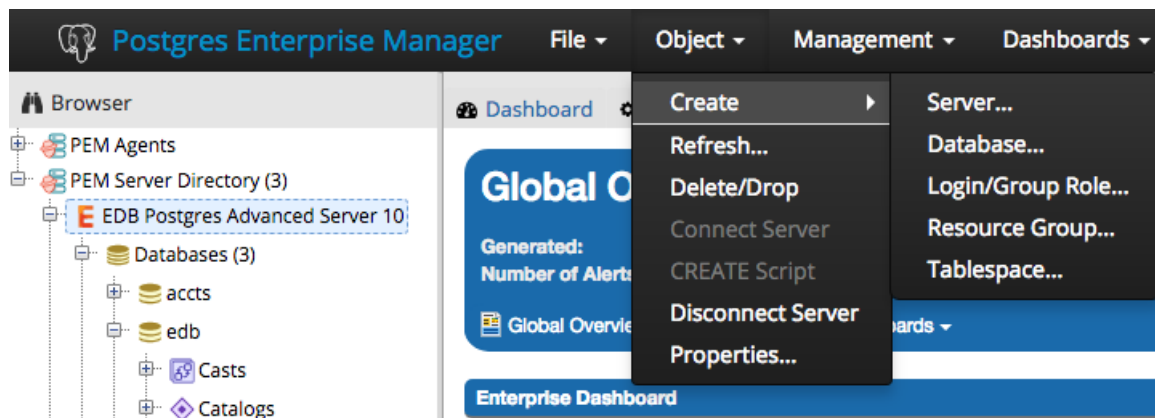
Postgres Enterprise Manager
File ▾
Object ▾
Management ▾
Dashboards ▾

Browser
PEM Agents
PEM Server Directory (3)
E EDB Postgres Advanced Server 10
Databases (3)
accts
edb
Casts
Catalogs

Dashboard
Global O
Generated:
Number of Alerts
Global Overvie
ards ▾
Enterprise Dashboard

Create
Refresh...
Delete/Drop
Connect Server
CREATE Script
Disconnect Server
Properties...

Server...
Database...
Login/Group Role...
Resource Group...
Tablespace...